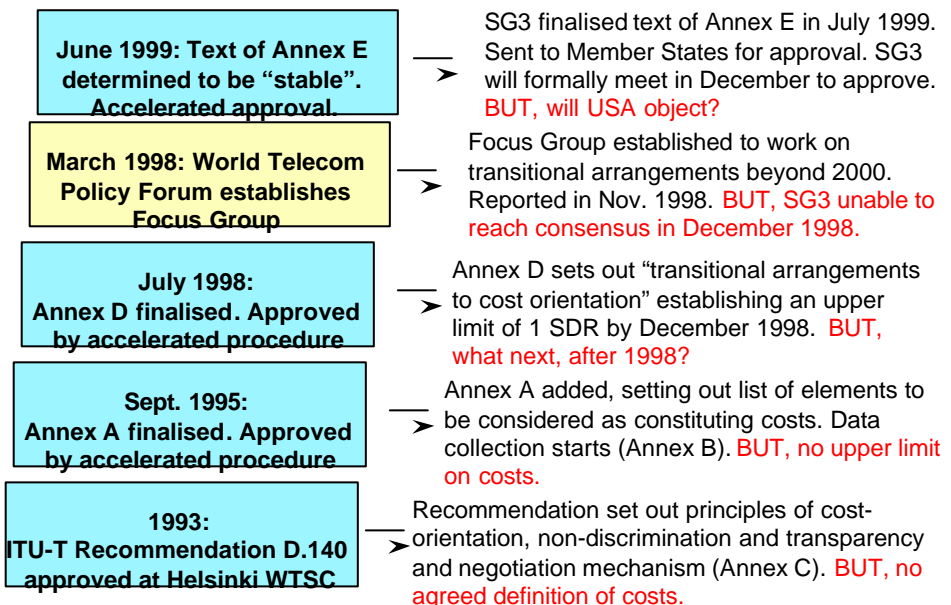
June 1999: Text of Annex E determined to be "stable". Accelerated approval.

SG3 finalised text of Annex E in July 1999. Sent to Member States for approval. SG3 will formally meet in December to approve. BUT, will USA object?

March 1998: World Telecom Policy Forum establishes Focus Group

Focus Group established to work on transitional arrangements beyond 2000. Reported in Nov. 1998. BUT, SG3 unable to reach consensus in December 1998.

July 1998: Annex D finalised. Approved by accelerated procedure

Annex D sets out "transitional arrangements to cost orientation" establishing an upper limit of 1 SDR by December 1998. BUT, what next, after 1998?

Sept. 1995: Annex A finalised. Approved by accelerated procedure

Annex A added, setting out list of elements to be considered as constituting costs. Data collection starts (Annex B). BUT, no upper limit on costs.

1993: ITU-T Recommendation D.140 approved at Helsinki WTSC

Recommendation set out principles of cost-orientation, non-discrimination and transparency and negotiation mechanism (Annex C). BUT, no agreed definition of costs.